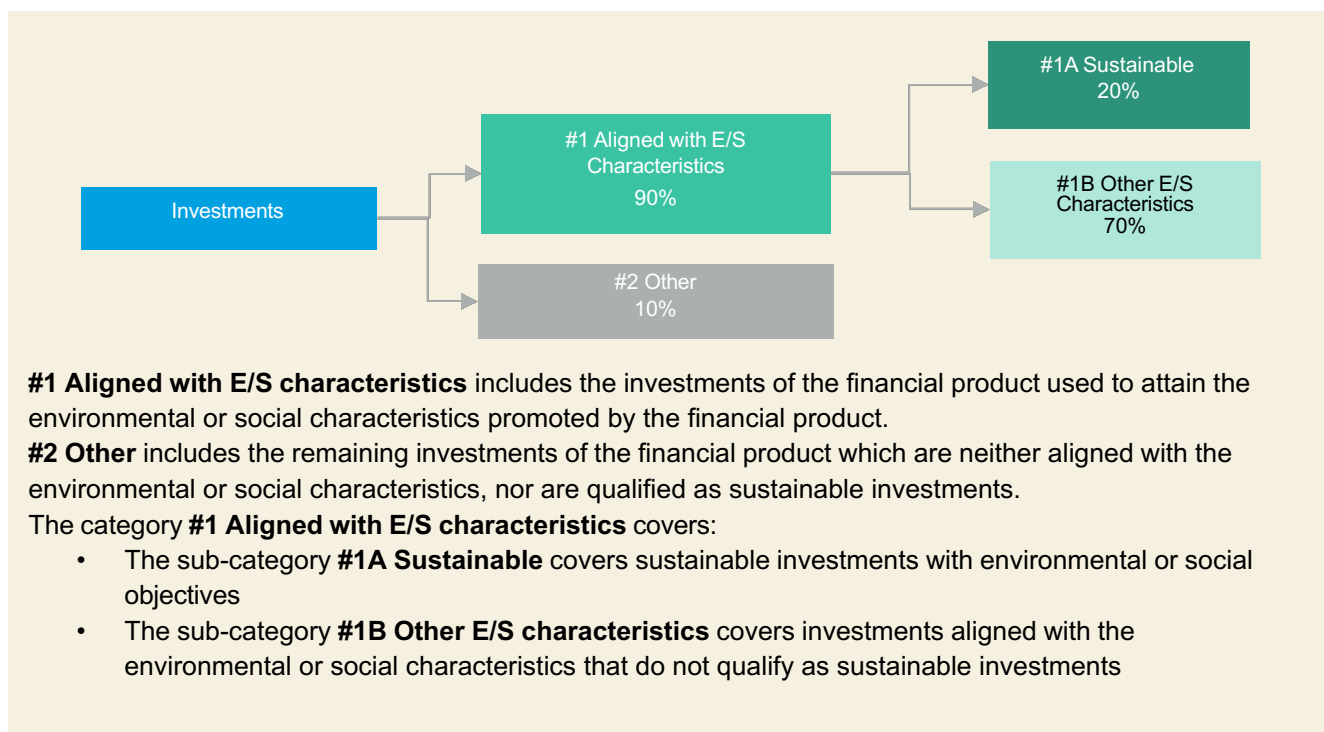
Investments

#1 Aligned with E/S Characteristics
90%

#2 Other
10%

#1A Sustainable
20%

#1B Other E/S Characteristics
70%

**#1 Aligned with E/S characteristics** includes the investments of the financial product used to attain the environmental or social characteristics promoted by the financial product.
**#2 Other** includes the remaining investments of the financial product which are neither aligned with the environmental or social characteristics, nor are qualified as sustainable investments.
The category **#1 Aligned with E/S characteristics** covers:

- The sub-category **#1A Sustainable** covers sustainable investments with environmental or social objectives
- The sub-category **#1B Other E/S characteristics** covers investments aligned with the environmental or social characteristics that do not qualify as sustainable investments